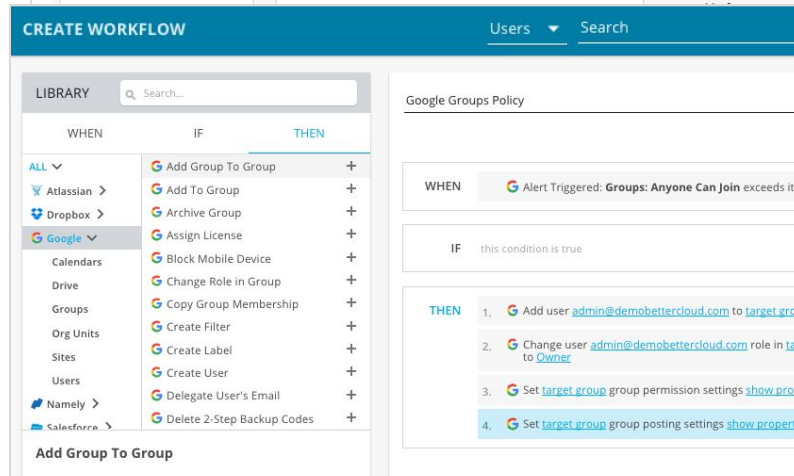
CREATE WORKFLOW

Users ▾ Search

LIBRARY

Search...

WHEN IF THEN

ALL

Atlassian

Dropbox

Google

Calendars

Drive

Groups

Org Units

Sites

Users

Namely

Salesforce

Add Group To Group +

Add To Group +

Archive Group +

Assign License +

Block Mobile Device +

Change Role in Group +

Copy Group Membership +

Create Filter +

Create Label +

Create User +

Delegate User's Email +

Delete 2-Step Backup Codes +

Add Group To Group

Google Groups Policy

WHEN Alert Triggered: Groups: Anyone Can Join exceeds it

IF this condition is true

THEN

1. Add user admin@demobettercloud.com to target gro

2. Change user admin@demobettercloud.com role in ta to Owner

3. Set target group group permission settings show pro

4. Set target group group posting settings show propert